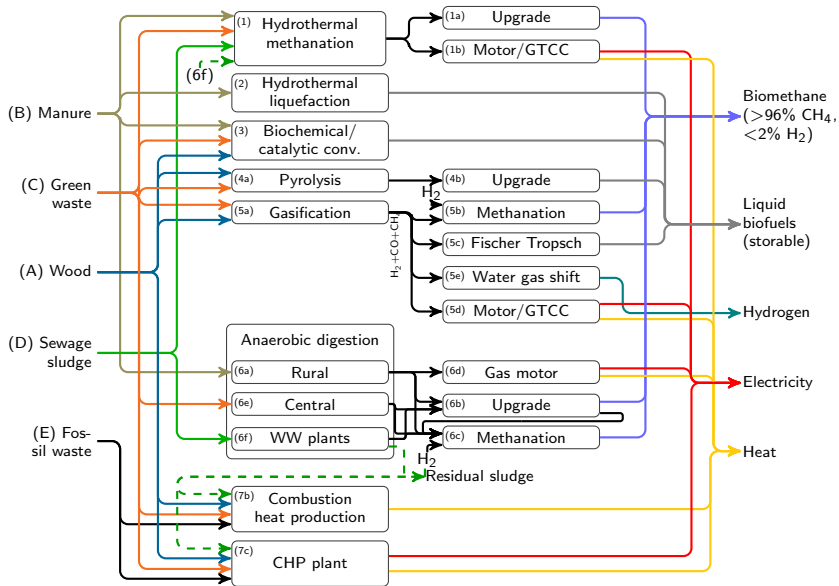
(B) Manure

(C) Green waste

(A) Wood

(D) Sewage sludge

(E) Fossil waste

(1) Hydrothermal methanation

(6f)

(2) Hydrothermal liquefaction

(3) Biochemical/ catalytic conv.

(4a) Pyrolysis

(5a) Gasification

$H_2$+CO+$CH_4$

Anaerobic digestion

(6a) Rural

(6e) Central

(6f) WW plants

(7b) Combustion heat production

(7c) CHP plant

(1a) Upgrade

(1b) Motor/GTCC

$H_2$

(4b) Upgrade

(5b) Methanation

(5c) Fischer Tropsch

(5e) Water gas shift

(5d) Motor/GTCC

(6d) Gas motor

(6b) Upgrade

(6c) Methanation

$H_2$

Residual sludge

Biomethane (>96% $CH_4$, <2% $H_2$)

Liquid biofuels (storable)

Hydrogen

Electricity

Heat